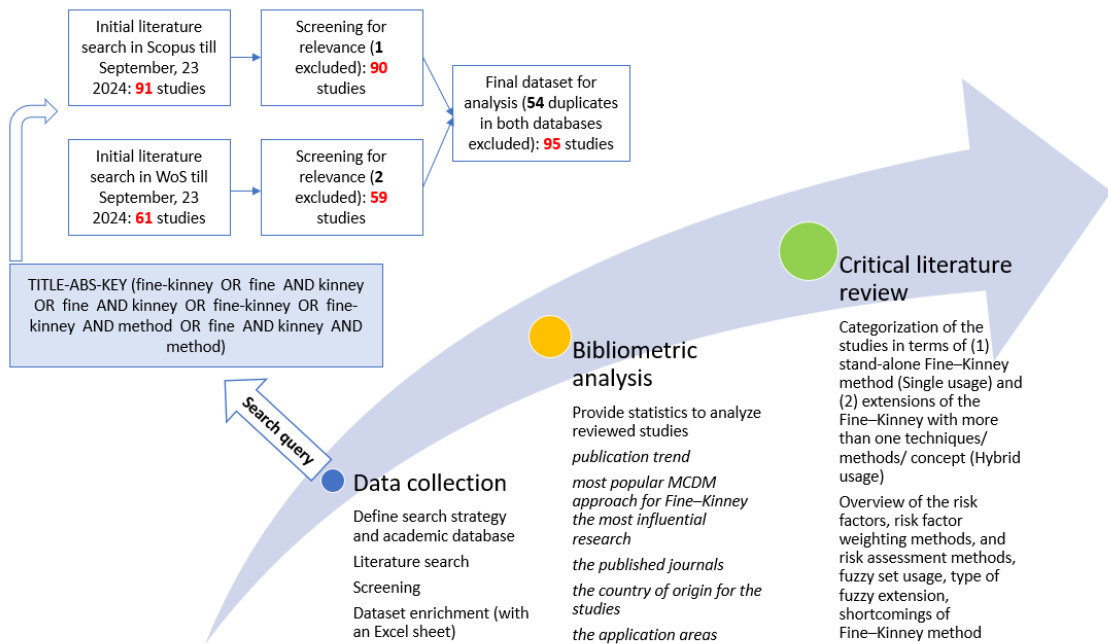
Initial literature search in Scopus till September, 23 2024: 91 studies

Screening for relevance (1 excluded): 90 studies

Initial literature search in WoS till September, 23 2024: 61 studies

Screening for relevance (2 excluded): 59 studies

Final dataset for analysis (54 duplicates in both databases excluded): 95 studies

TITLE-ABS-KEY (fine-kinney OR fine AND kinney OR fine AND kinney OR fine-kinney OR fine-kinney AND method OR fine AND kinney AND method)

Search query

Data collection

Define search strategy and academic database

Literature search

Screening

Dataset enrichment (with an Excel sheet)

Bibliometric analysis

Provide statistics to analyze reviewed studies

publication trend

most popular MCDM approach for Fine–Kinney the most influential research

the published journals

the country of origin for the studies

the application areas

Critical literature review

Categorization of the studies in terms of (1) stand-alone Fine–Kinney method (Single usage) and (2) extensions of the Fine–Kinney with more than one techniques/ methods/ concept (Hybrid usage)

Overview of the risk factors, risk factor weighting methods, and risk assessment methods, fuzzy set usage, type of fuzzy extension, shortcomings of Fine–Kinney method